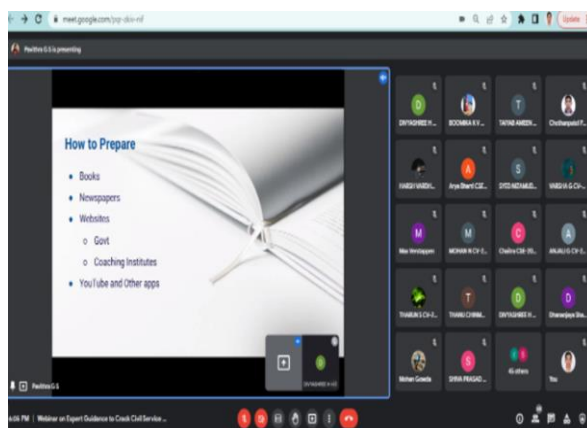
meet.google.com/pqr-zkiv-mif

Update

Pavithra G S is presenting

How to Prepare

Books

Newspapers

Websites

o Govt

o Coaching Institutes

YouTube and Other apps

Pavithra G S

DIVYASHREE H...

BOOMIKA K V...

TAYANE AMEEN...

Chaitanyasai P...

HARSH VARDH...

Arya Bharti CSE...

SYED NIZAMUD...

VARSHA G CV-...

Mac Innotappers

MOHAN N CV-5...

Chaitra C3E-35...

ANJALI G CV-5...

THARUN S CV-3...

THANU CHINNA...

DIVYASHREE N...

Dhananjaya Bra...

Mohan Gowda

SHIVA PRASAD...

45 others

You

DIVYASHREE H Ud

6:06 PM | Webinar on Expert Guidance to Crack Civil Service ...